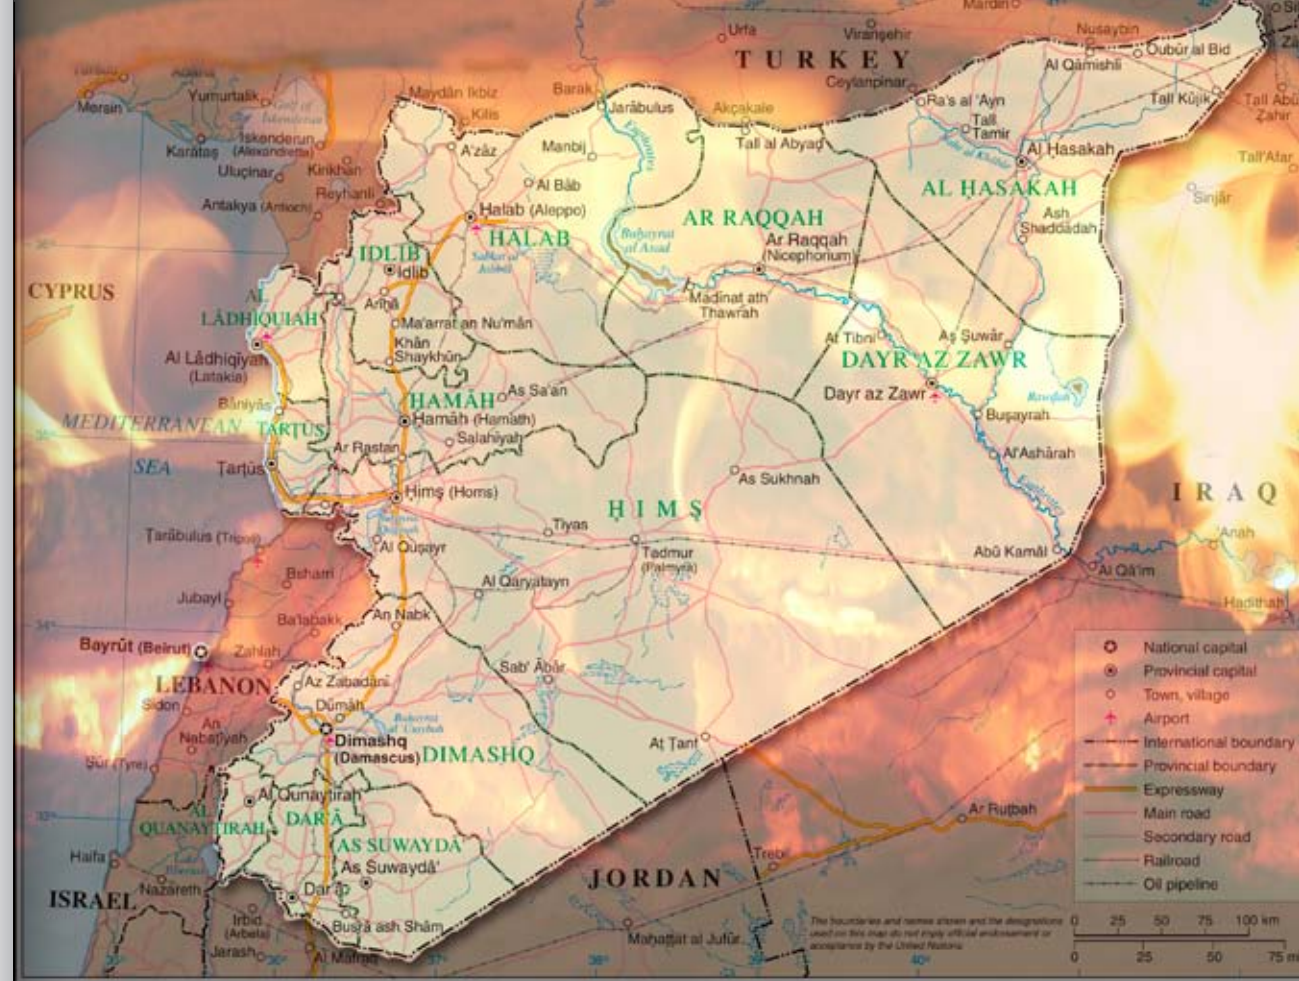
TURKEY

Urfa
Viranşehir
Mardin
Nusaybin
Qubūr al Bīd
Al Qāmishlī
Ceylanpinar
Ra's al 'Ayn
Tall Kūjik
Tall Abū Zahir
Tall Tamir
Al Hasakah
Tall'Afar
Sinjār
AL HASAKAH
Ash Shaddādah
Adana
Mersin
Yumurtalık
Gulf of Iskenderun
Iskenderun (Alexandretta)
Karataş
Uluçınar
Kırıkhan
Reyhanlı
Antakya (Antioch)
Maydān Ikbiz
Kilis
Barak
Jarābulus
Akçakale
A'zāz
Manbij
Tall al Abyaḑ
Al Bāb
Ḩalab (Aleppo)
HALAB
Buḩayrat al Asad
AR RAQQAH
Ar Raqqah (Nicephorium)
Madīnat ath Thawrah
IDLIB
Idlib
Arīḩā
CYPRUS
AL LĀDHIQĪYAH
Al Lādhiqīyah (Latakia)
Ma'arrat an Nu'mān
Khān Shaykhūn
As Sa'an
HAMĀH
Ḩamāh (Hamath)
Salamīyah
Bāniyās
MEDITERRANEAN
SEA
TARTUS
Ţarţūs
Ar Rastan
Ḩimş (Homs)
At Tibnī
Aş Şuwār
DAYR AZ ZAWR
Dayr az Zawr
Buşayrah
Al'Asharah
As Sukhnah
Euphrates
IRAQ
Ţarābulus (Tripoli)
Tiyas
ḨIMŞ
Al Quşayr
Tadmur (Palmyra)
Abū Kamāl
Al Qā'im
'Anah
Bsharri
Al Qaryatayn
Jubayl
Ḩadīthah
Ba'labakk
An Nabk
Bayrūt (Beirut)
Zaḩlah
LEBANON
Az Zabadānī
Sab' Ābār
Sidon
Dūmā
Buḩayrat al 'Utaybah
An Nabaţīyah
Dimashq (Damascus)
DIMASHQ
At Tanf
Şūr (Tyre)
Al Qunayţirah
AL QUNAYŢIRAH
DAR'Ā
AS SUWAYDĀ'
As Suwaydā'
Ar Ruţbah
Haifa
Nazareth
Dar'ā
Trebil
ISRAEL
JORDAN
Irbid (Arbela)
Buşrá ash Shām
Jarash
Al Mafraq
Maḩaţţat al Jufūr

National capital
Provincial capital
Town, village
Airport
International boundary
Provincial boundary
Expressway
Main road
Secondary road
Railroad
Oil pipeline

The boundaries and names shown and the designations used on this map do not imply official endorsement or acceptance by the United Nations

0 25 50 75 100 km
0 25 50 75 mi